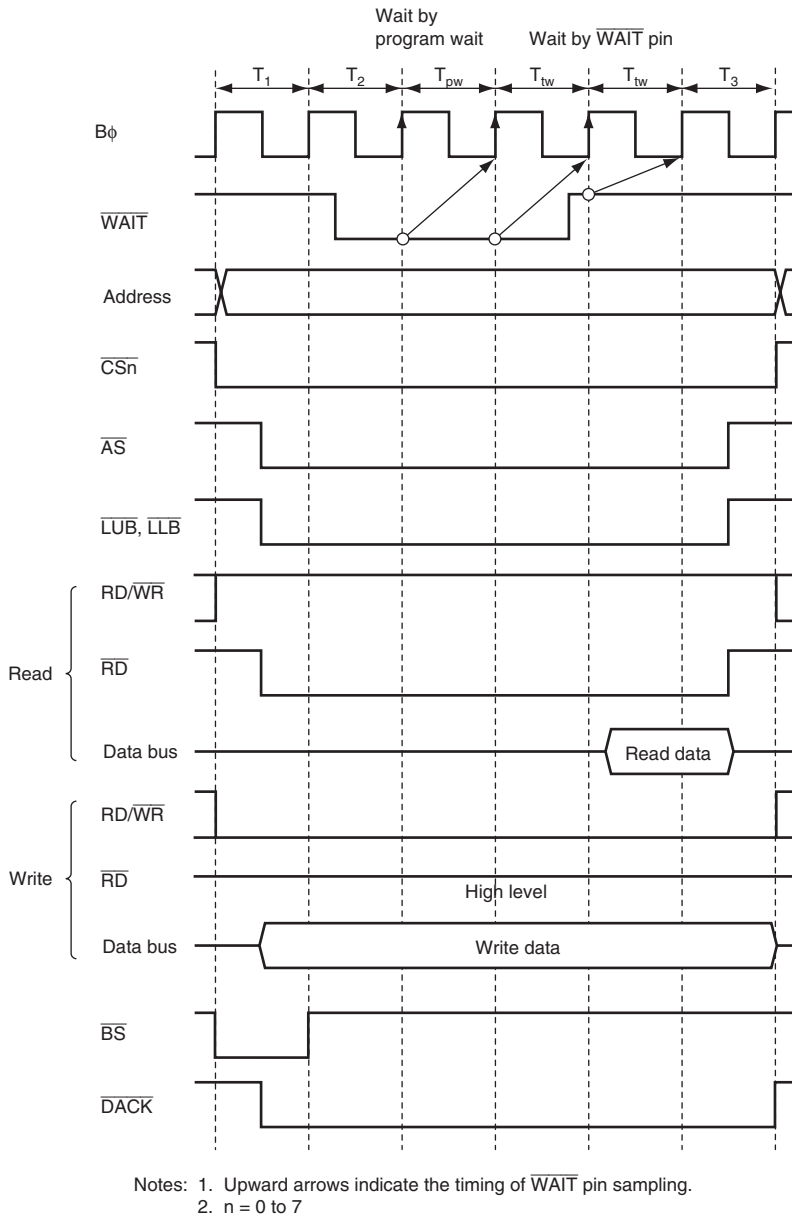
Wait by program wait

Wait by $\overline{\text{WAIT}}$ pin

$T_1$ $T_2$ $T_{pw}$ $T_{tw}$ $T_{tw}$ $T_3$

Bϕ

$\overline{\text{WAIT}}$

Address

$\overline{\text{CSn}}$

$\overline{\text{AS}}$

$\overline{\text{LUB}}$, $\overline{\text{LLB}}$

Read

RD/$\overline{\text{WR}}$

$\overline{\text{RD}}$

Data bus

Read data

Write

RD/$\overline{\text{WR}}$

$\overline{\text{RD}}$

High level

Data bus

Write data

$\overline{\text{BS}}$

$\overline{\text{DACK}}$

Notes: 1. Upward arrows indicate the timing of $\overline{\text{WAIT}}$ pin sampling.
2. n = 0 to 7